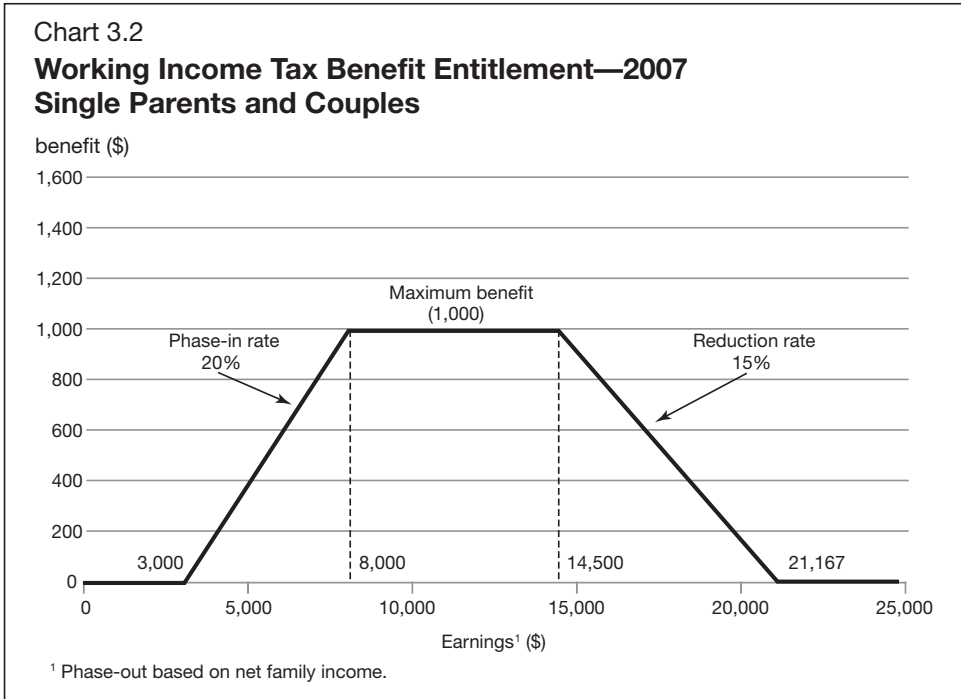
Chart 3.2

**Working Income Tax Benefit Entitlement—2007 Single Parents and Couples**

benefit ($)

1,600
1,400
1,200
1,000
800
600
400
200
0

Maximum benefit (1,000)

Phase-in rate 20%

Reduction rate 15%

3,000
8,000
14,500
21,167

0
5,000
10,000
15,000
20,000
25,000

Earnings$^1$ ($)

$^1$ Phase-out based on net family income.